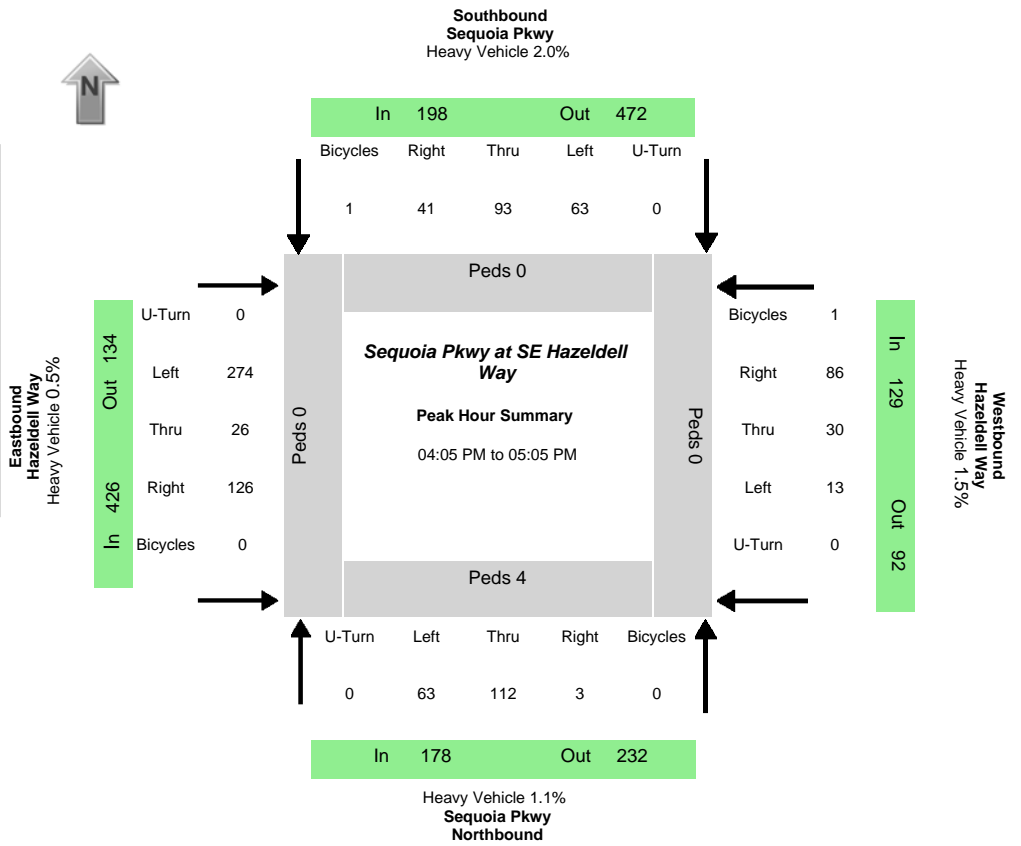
Southbound
Sequoia Pkwy
Heavy Vehicle 2.0%

N

In 198 Out 472

Bicycles Right Thru Left U-Turn
1 41 93 63 0

Peds 0

Eastbound
Hazeldell Way
Heavy Vehicle 0.5%

Out 134
In 426

U-Turn 0
Left 274
Thru 26
Right 126
Bicycles 0

Peds 0

Sequoia Pkwy at SE Hazeldell Way

Peak Hour Summary

04:05 PM to 05:05 PM

Peds 0

Bicycles 1
Right 86
Thru 30
Left 13
U-Turn 0

In 129
Out 92

Westbound
Hazeldell Way
Heavy Vehicle 1.5%

Peds 4

U-Turn Left Thru Right Bicycles
0 63 112 3 0

In 178 Out 232

Heavy Vehicle 1.1%
Sequoia Pkwy
Northbound